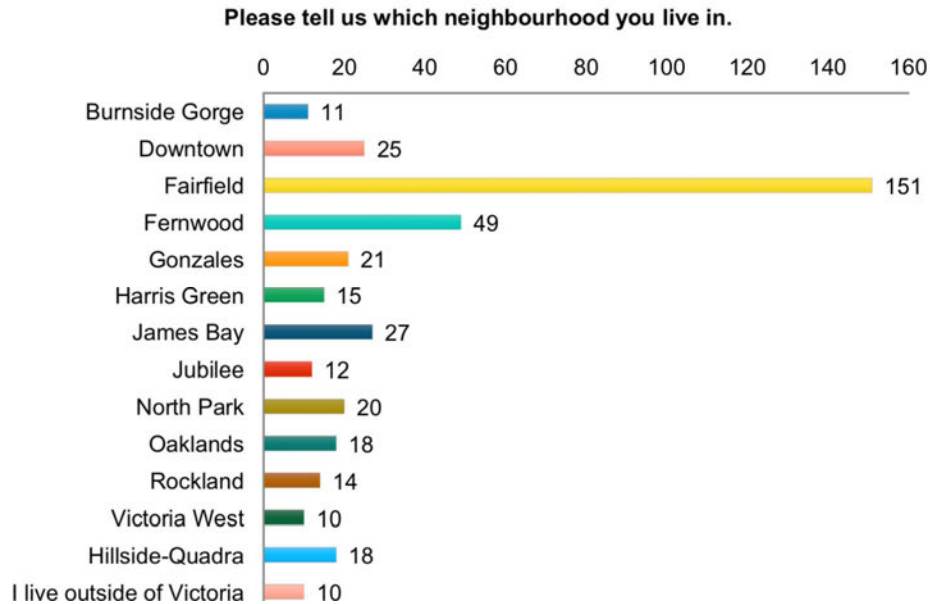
Please tell us which neighbourhood you live in.

0 20 40 60 80 100 120 140 160

| Neighbourhood | Count |
|---|---|
| Burnside Gorge | 11 |
| Downtown | 25 |
| Fairfield | 151 |
| Fernwood | 49 |
| Gonzales | 21 |
| Harris Green | 15 |
| James Bay | 27 |
| Jubilee | 12 |
| North Park | 20 |
| Oaklands | 18 |
| Rockland | 14 |
| Victoria West | 10 |
| Hillside-Quadra | 18 |
| I live outside of Victoria | 10 |